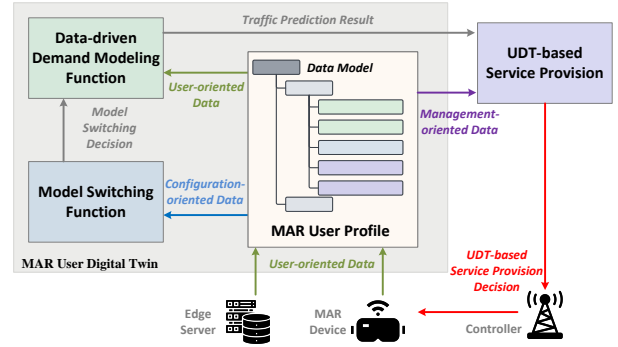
Traffic Prediction Result

Data-driven Demand Modeling Function

User-oriented Data

Data Model

UDT-based Service Provision

Model Switching Decision

Management-oriented Data

Model Switching Function

Configuration-oriented Data

MAR User Profile

MAR User Digital Twin

User-oriented Data

UDT-based Service Provision Decision

Edge Server

MAR Device

Controller